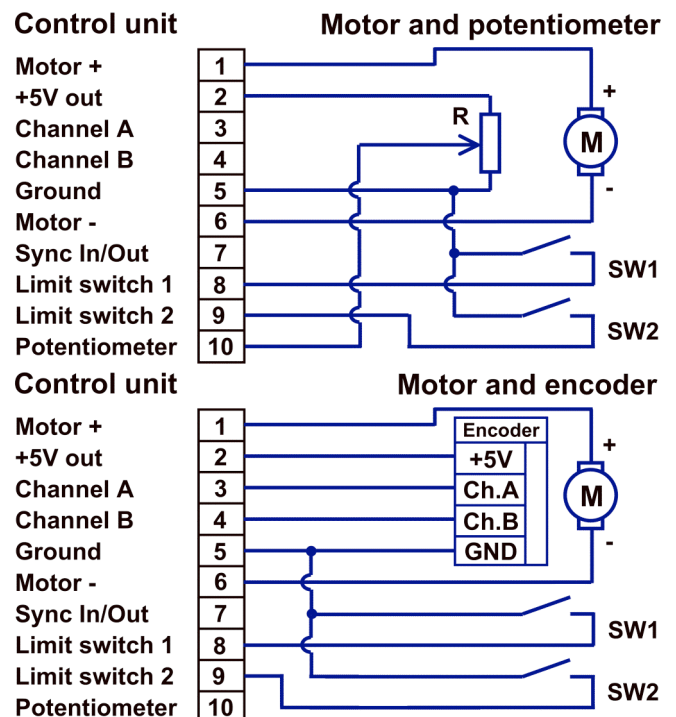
Control unit

Motor and potentiometer

| Motor + | 1 |
| +5V out | 2 |
| Channel A | 3 |
| Channel B | 4 |
| Ground | 5 |
| Motor - | 6 |
| Sync In/Out | 7 |
| Limit switch 1 | 8 |
| Limit switch 2 | 9 |
| Potentiometer | 10 |

R

+

M

-

SW1

SW2

Control unit

Motor and encoder

| Motor + | 1 |
| +5V out | 2 |
| Channel A | 3 |
| Channel B | 4 |
| Ground | 5 |
| Motor - | 6 |
| Sync In/Out | 7 |
| Limit switch 1 | 8 |
| Limit switch 2 | 9 |
| Potentiometer | 10 |

Encoder

+5V

Ch.A

Ch.B

GND

+

M

-

SW1

SW2